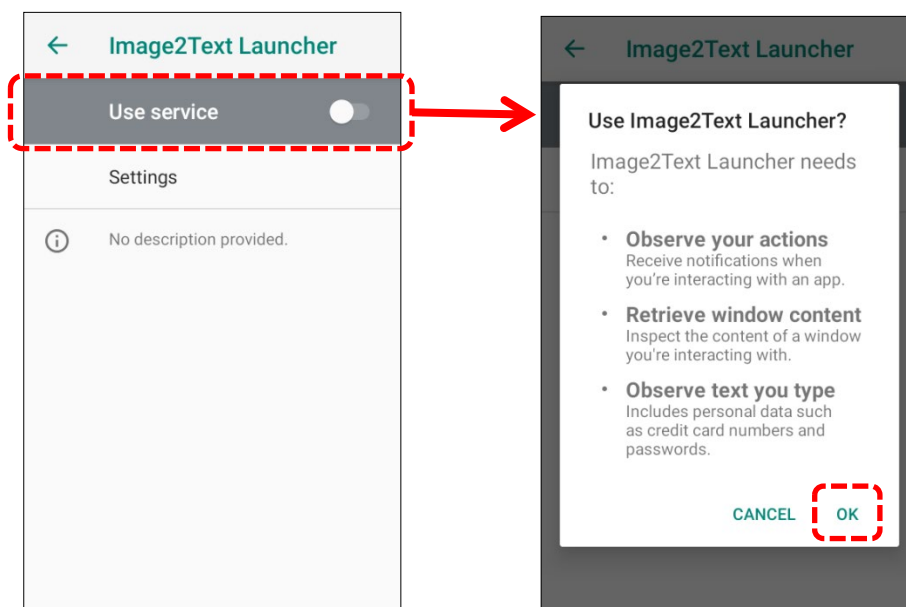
Image2Text Launcher

Use service

Settings

No description provided.

Image2Text Launcher

Use Image2Text Launcher?

Image2Text Launcher needs to:

• Observe your actions
Receive notifications when you're interacting with an app.

• Retrieve window content
Inspect the content of a window you're interacting with.

• Observe text you type
Includes personal data such as credit card numbers and passwords.

CANCEL OK